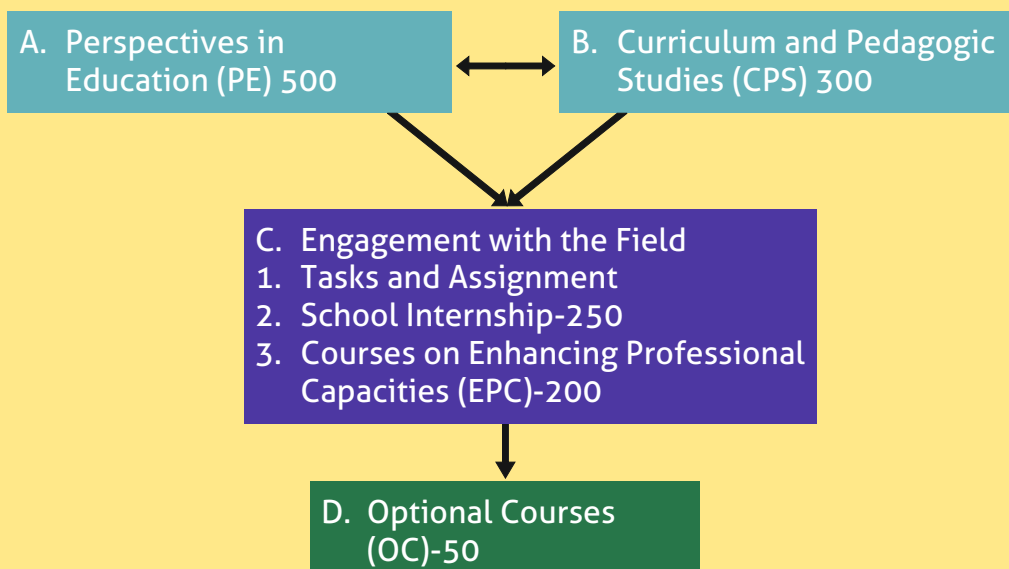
A. Perspectives in Education (PE) 500

B. Curriculum and Pedagogic Studies (CPS) 300

C. Engagement with the Field
1. Tasks and Assignment
2. School Internship-250
3. Courses on Enhancing Professional Capacities (EPC)-200

D. Optional Courses (OC)-50